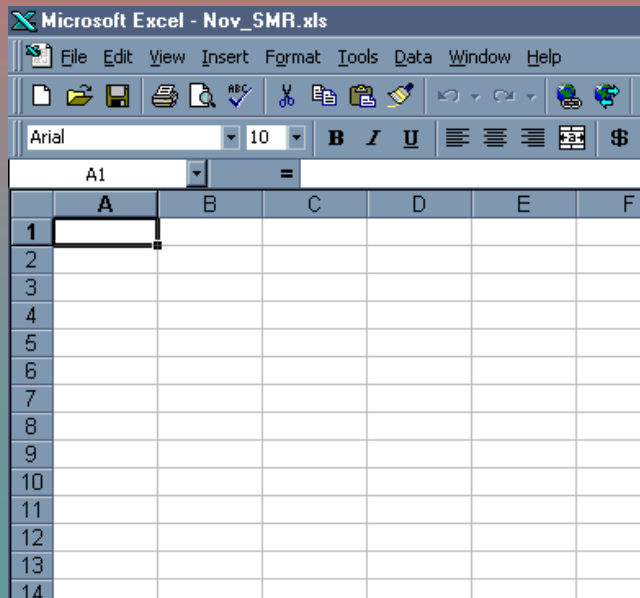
Microsoft Excel - Nov_SMR.xls

File Edit View Insert Format Tools Data Window Help

Arial 10 B I U $

A1 =

| | A | B | C | D | E | F |
|---|---|---|---|---|---|---|
| 1 | | | | | | |
| 2 | | | | | | |
| 3 | | | | | | |
| 4 | | | | | | |
| 5 | | | | | | |
| 6 | | | | | | |
| 7 | | | | | | |
| 8 | | | | | | |
| 9 | | | | | | |
| 10 | | | | | | |
| 11 | | | | | | |
| 12 | | | | | | |
| 13 | | | | | | |
| 14 | | | | | | |